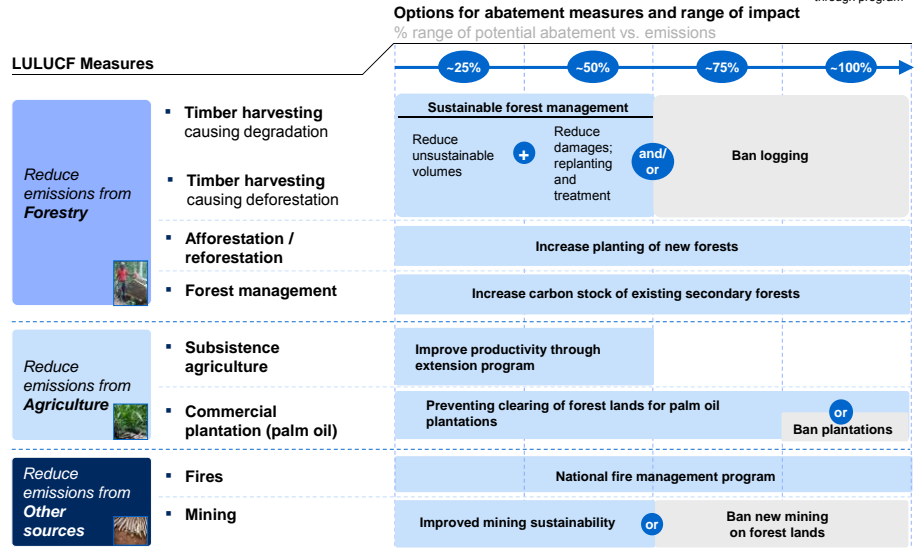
through program

Options for abatement measures and range of impact
% range of potential abatement vs. emissions

LULUCF Measures

~25% ~50% ~75% ~100%

Reduce emissions from Forestry

Timber harvesting causing degradation

Timber harvesting causing deforestation

Afforestation / reforestation

Forest management

Sustainable forest management

Reduce unsustainable volumes

+

Reduce damages; replanting and treatment

and/ or

Ban logging

Increase planting of new forests

Increase carbon stock of existing secondary forests

Reduce emissions from Agriculture

Subsistence agriculture

Commercial plantation (palm oil)

Improve productivity through extension program

Preventing clearing of forest lands for palm oil plantations

or

Ban plantations

Reduce emissions from Other sources

Fires

Mining

National fire management program

Improved mining sustainability

or

Ban new mining on forest lands